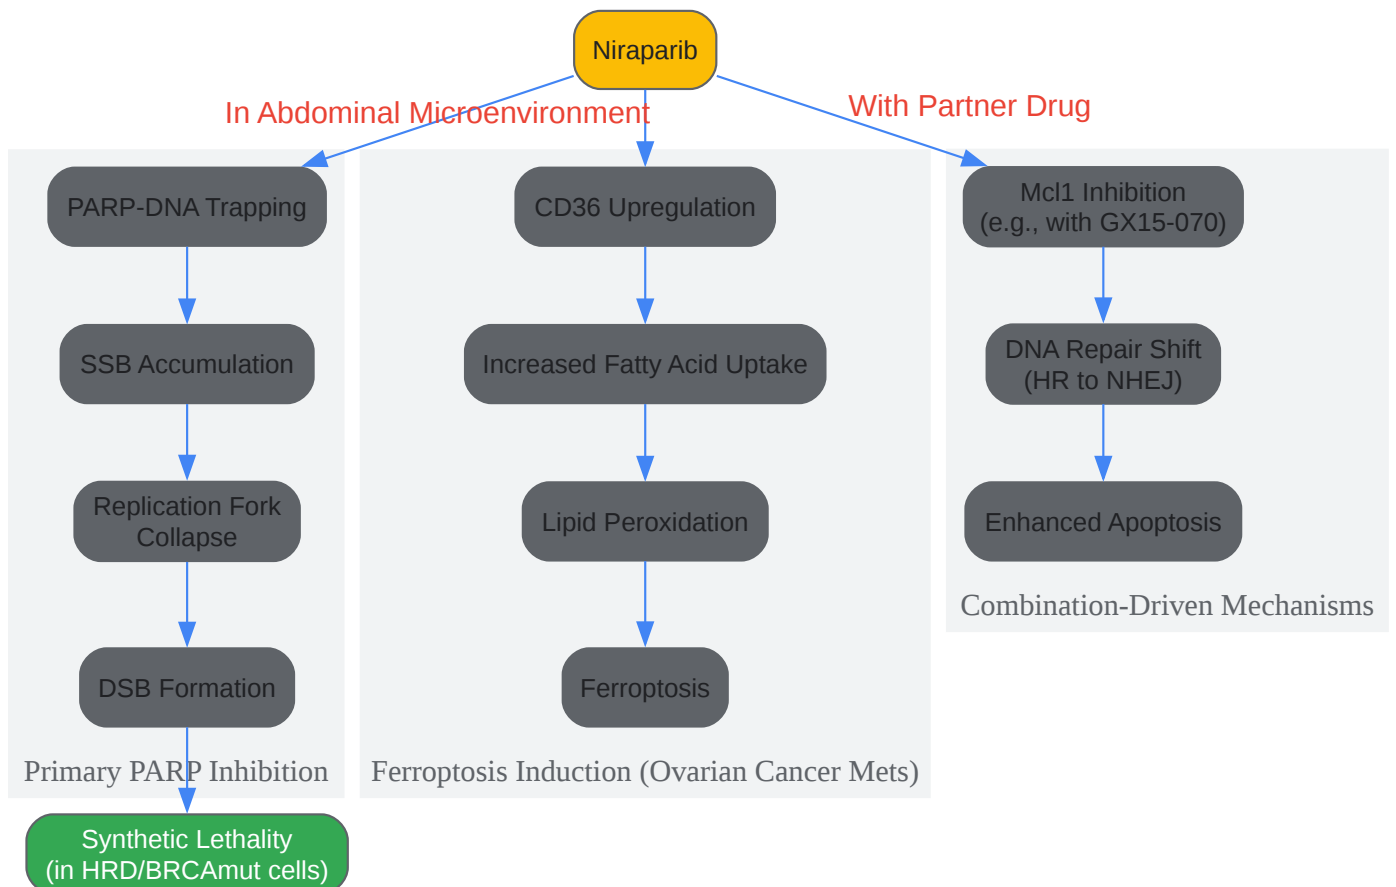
Niraparib

In Abdominal Microenvironment

With Partner Drug

PARP-DNA Trapping

SSB Accumulation

Replication Fork Collapse

DSB Formation

Primary PARP Inhibition

Synthetic Lethality (in HRD/BRCAmut cells)

CD36 Upregulation

Increased Fatty Acid Uptake

Lipid Peroxidation

Ferroptosis

Ferroptosis Induction (Ovarian Cancer Mets)

Mcl1 Inhibition (e.g., with GX15-070)

DNA Repair Shift (HR to NHEJ)

Enhanced Apoptosis

Combination-Driven Mechanisms